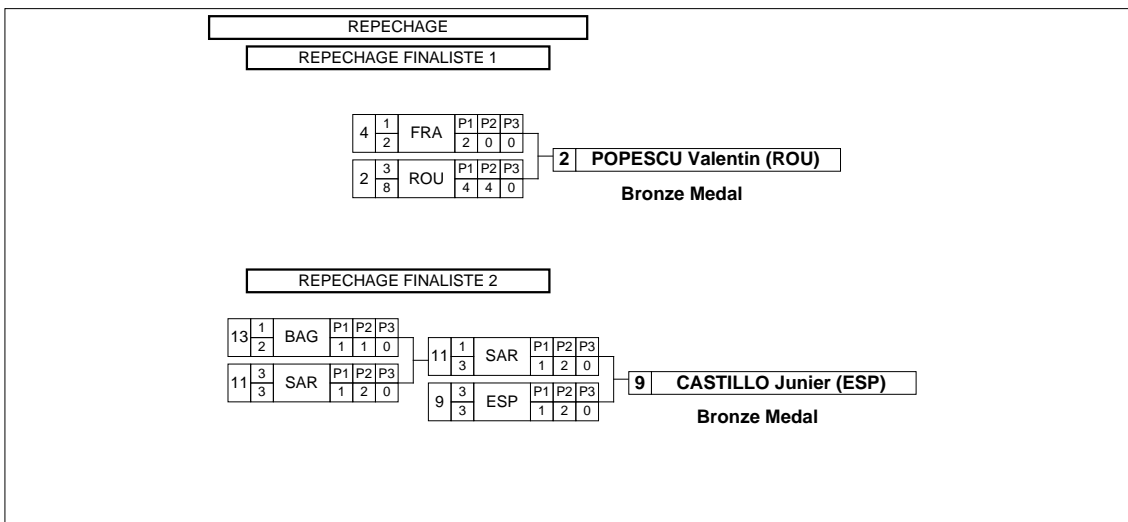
REPECHAGE

REPECHAGE FINALISTE 1

| 4 | $\frac{1}{2}$ | FRA | P1 | P2 | P3 |
|---|---|---|---|---|---|
| | | | 2 | 0 | 0 |

| 2 | $\frac{3}{8}$ | ROU | P1 | P2 | P3 |
|---|---|---|---|---|---|
| | | | 4 | 4 | 0 |

2 POPESCU Valentin (ROU)

Bronze Medal

REPECHAGE FINALISTE 2

| 13 | $\frac{1}{2}$ | BAG | P1 | P2 | P3 |
|---|---|---|---|---|---|
| | | | 1 | 1 | 0 |

| 11 | $\frac{3}{3}$ | SAR | P1 | P2 | P3 |
|---|---|---|---|---|---|
| | | | 1 | 2 | 0 |

| 11 | $\frac{1}{3}$ | SAR | P1 | P2 | P3 |
|---|---|---|---|---|---|
| | | | 1 | 2 | 0 |

| 9 | $\frac{3}{3}$ | ESP | P1 | P2 | P3 |
|---|---|---|---|---|---|
| | | | 1 | 2 | 0 |

9 CASTILLO Junier (ESP)

Bronze Medal